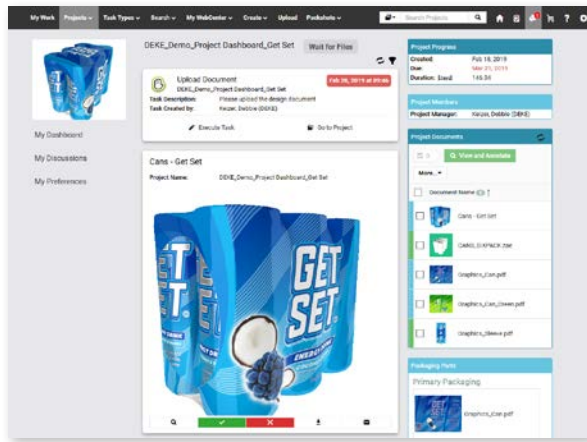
My Work Projects Task Types Search My WebCenter Create Upload Packshots

Search Projects

DEKE_Demo_Project Dashboard_Get Set

Wait for Files

Upload Document

Feb 28, 2019 at 2:00 PM

DEKE_Demo_Project Get Set

Task Description: Please upload the design document

Task Created by: Kenzer, Debbie (DEKE)

Execute Task

Go to Project

Cans - Get Set

Project Name: DEKE_Demo_Project Dashboard_Get Set

GET SET

GET SET

My Dashboard

My Discussions

My Preferences

Project Progress

Created: Feb 18, 2019

Due: Mar 21, 2019

Duration: [used] 149.34

Project Members

Project Manager: Kenzer, Debbie (DEKE)

Project Documents

View and Annotate

More...

Document Name

Cans - Get Set

CANS_6-PACK.zae

Graphics_Can.pdf

Graphics_Can_Green.pdf

Graphics_Sleeve.pdf

Packaging Parts

Primary Packaging

Graphics_Can.pdf